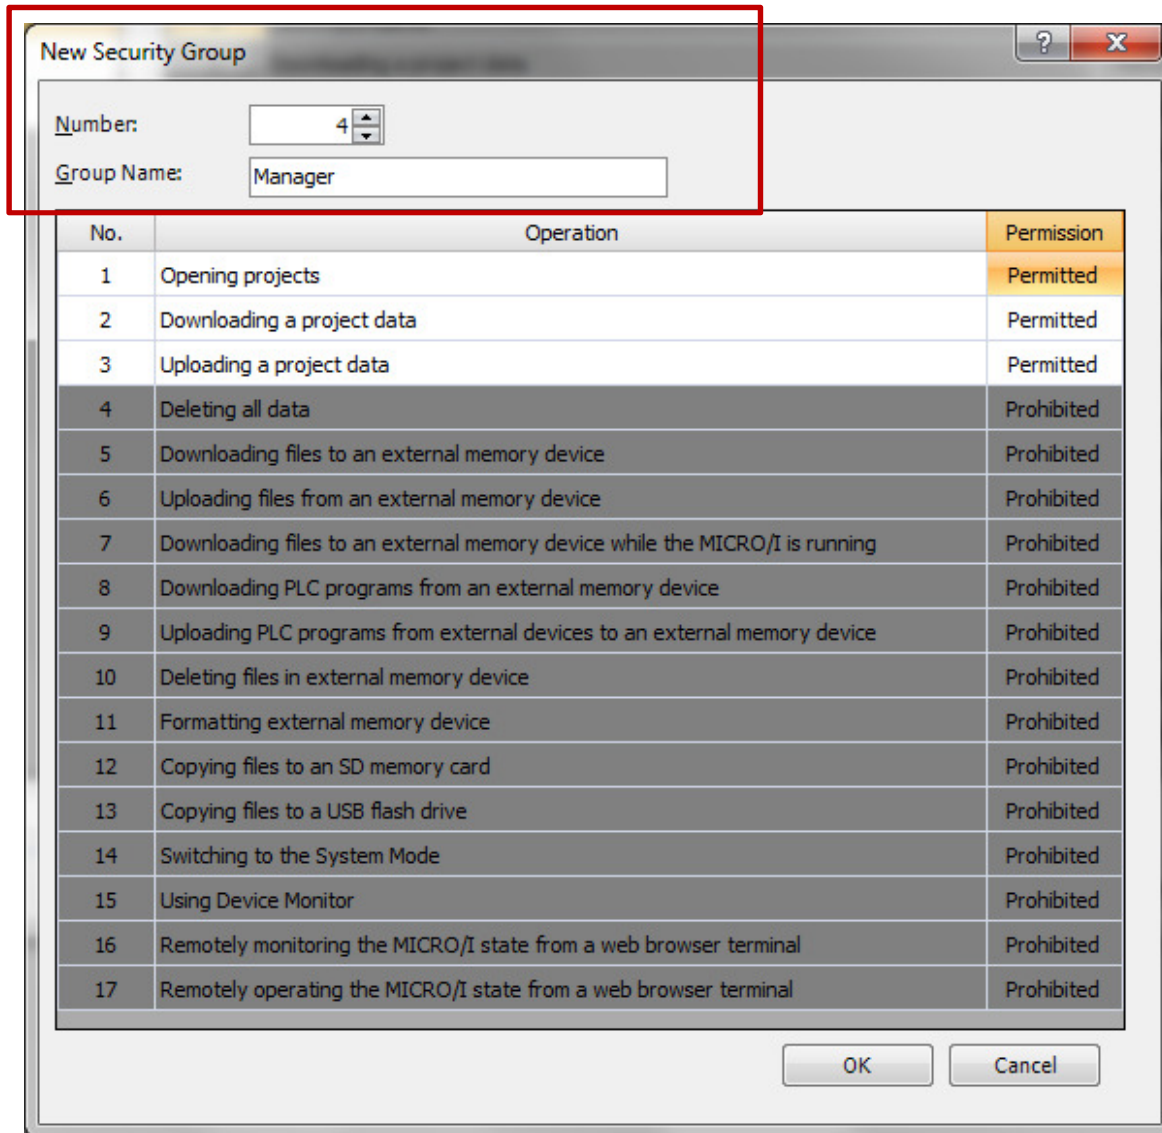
New Security Group

?

Number: 4

Group Name: Manager

| No. | Operation | Permission |
|---|---|---|
| 1 | Opening projects | Permitted |
| 2 | Downloading a project data | Permitted |
| 3 | Uploading a project data | Permitted |
| 4 | Deleting all data | Prohibited |
| 5 | Downloading files to an external memory device | Prohibited |
| 6 | Uploading files from an external memory device | Prohibited |
| 7 | Downloading files to an external memory device while the MICRO/I is running | Prohibited |
| 8 | Downloading PLC programs from an external memory device | Prohibited |
| 9 | Uploading PLC programs from external devices to an external memory device | Prohibited |
| 10 | Deleting files in external memory device | Prohibited |
| 11 | Formatting external memory device | Prohibited |
| 12 | Copying files to an SD memory card | Prohibited |
| 13 | Copying files to a USB flash drive | Prohibited |
| 14 | Switching to the System Mode | Prohibited |
| 15 | Using Device Monitor | Prohibited |
| 16 | Remotely monitoring the MICRO/I state from a web browser terminal | Prohibited |
| 17 | Remotely operating the MICRO/I state from a web browser terminal | Prohibited |

OK Cancel